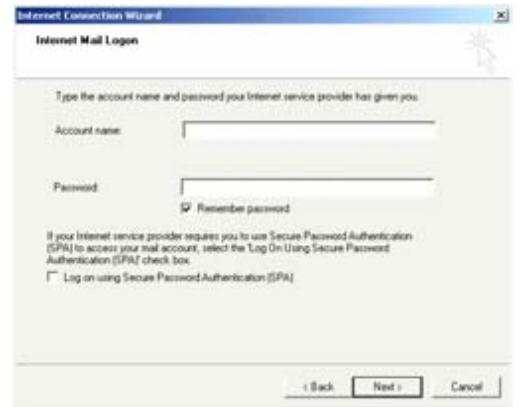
Internet Connection Wizard

Internet Mail Logon

Type the account name and password your Internet service provider has given you.

Account name:

Password:

Remember password

If your Internet service provider requires you to use Secure Password Authentication (SPA) to access your mail account, select the 'Log On Using Secure Password Authentication (SPA)' check box.

Log on using Secure Password Authentication (SPA)

< Back Next > Cancel